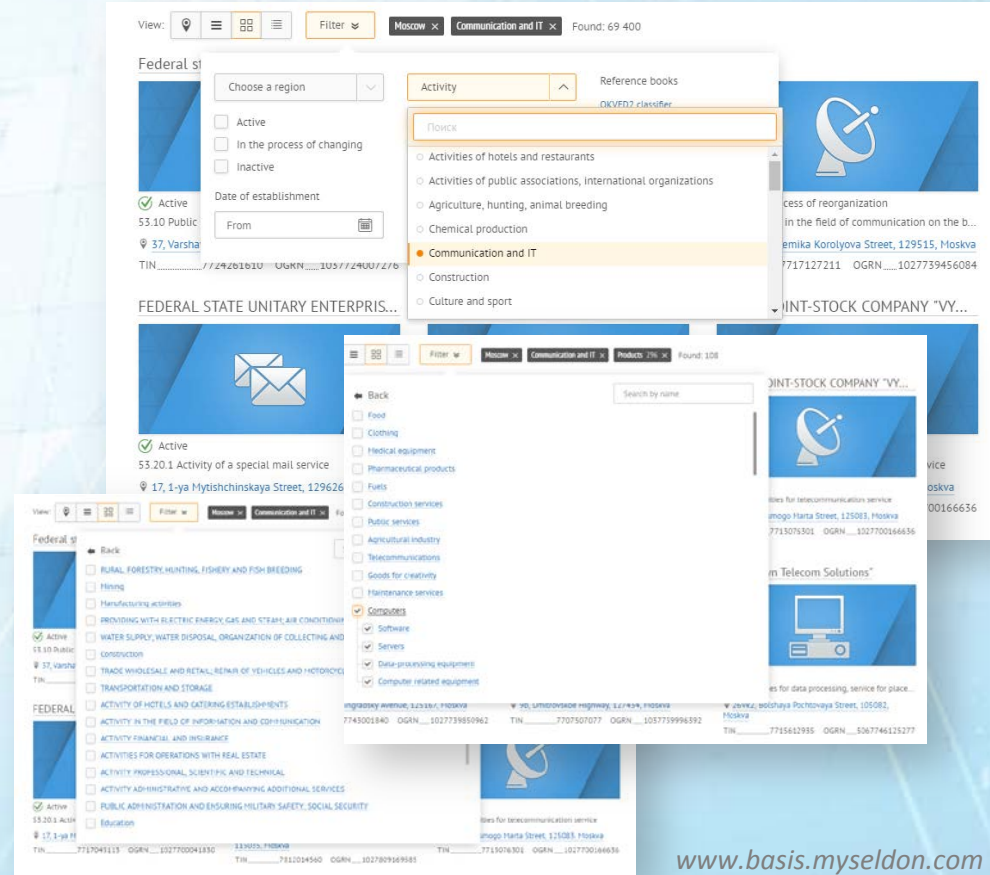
View: Filter Moscow × Communication and IT × Found: 69 400

Federal st

Choose a region

Active
In the process of changing
Inactive

Date of establishment
From

Activity

Reference books
OKVED2 classifier

Поиск

Activities of hotels and restaurants
Activities of public associations, international organizations
Agriculture, hunting, animal breeding
Chemical production
Communication and IT
Construction
Culture and sport

Active
53.10 Public
37, Varshav
TIN 7724261610 OGRN 1037724007276

cess of reorganization
in the field of communication on the b...
emika Korolyova Street, 129515, Moskva
7717127211 OGRN 1027739456084

FEDERAL STATE UNITARY ENTERPRIS...

OINT-STOCK COMPANY "VY...

Active
53.20.1 Activity of a special mail service
17, 1-ya Mytishchinskaya Street, 129626

Filter Moscow × Communication and IT × Products 2% × Found: 108

Back
Search by name
Food
Clothing
Medical equipment
Pharmaceutical products
Fuels
Construction services
Public services
Agricultural industry
Telecommunications
Goods for creativity
Maintenance services
Computers
Software
Servers
Data-processing equipment
Computer related equipment

OINT-STOCK COMPANY "VY...
vice
lities for telecommunication service
umogo Harta Street, 125083, Moskva
7713076301 OGRN 1027700166636
oskva
700166636

n Telecom Solutions"
ies for data processing, service for place...
26/42, Bolshaya Pochtovaya Street, 105082, Moskva
TIN 7715612935 OGRN 5067746125277

View: Filter Moscow × Communication and IT ×

Federal st
Back
RURAL, FORESTRY, HUNTING, FISHERY AND FISH BREEDING
Mining
Manufacturing activities
PROVIDING WITH ELECTRIC ENERGY, GAS AND STEAM; AIR CONDITIONIN
WATER SUPPLY; WATER DISPOSAL, ORGANIZATION OF COLLECTING AND
Construction
TRADE WHOLESALE AND RETAIL; REPAIR OF VEHICLES AND MOTORCYCL
TRANSPORTATION AND STORAGE
ACTIVITY OF HOTELS AND CATERING ESTABLISHMENTS
ACTIVITY IN THE FIELD OF INFORMATION AND COMMUNICATION
ACTIVITY FINANCIAL AND INSURANCE
ACTIVITIES FOR OPERATIONS WITH REAL ESTATE
ACTIVITY PROFESSIONAL, SCIENTIFIC AND TECHNICAL
ACTIVITY ADMINISTRATIVE AND ACCOMPANYING ADDITIONAL SERVICES
PUBLIC ADMINISTRATION AND ENSURING MILITARY SAFETY; SOCIAL SECURITY
Education

Active
53.10 Public
37, Varsha
TIN
FEDERAL
Active
53.20.1 Activ
17, 1-ya M
TIN 7717043113 OGRN 1027700041830

ingradsky Avenue, 125167, Moskva
7743001840 OGRN 1027739850962
9b, Dmitrovskoe Highway, 127434, Moskva
TIN 7707507077 OGRN 1037739996392
115035, Moskva
TIN 7812014560 OGRN 1027809169585
lities for telecommunication service
umogo Harta Street, 125083, Moskva
TIN 7713076301 OGRN 1027700166636

www.basis.myseldon.com